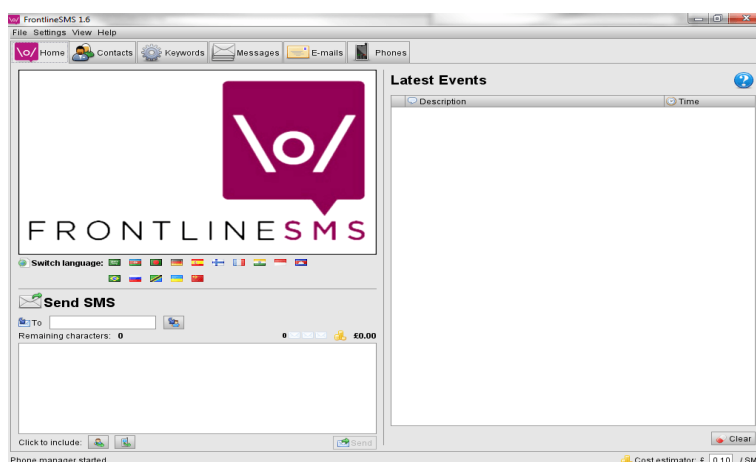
FrontlineSMS 1.6

File Settings View Help

Home Contacts Keywords Messages E-mails Phones

\o/ FRONTLINESMS

Switch language:

Send SMS

To

Remaining characters: 0

0 £0.00

Click to include:

Send

Latest Events

| Description | Time |
|---|---|

Clear

Phone manager started

Cost estimator: £ 0.10 / SM